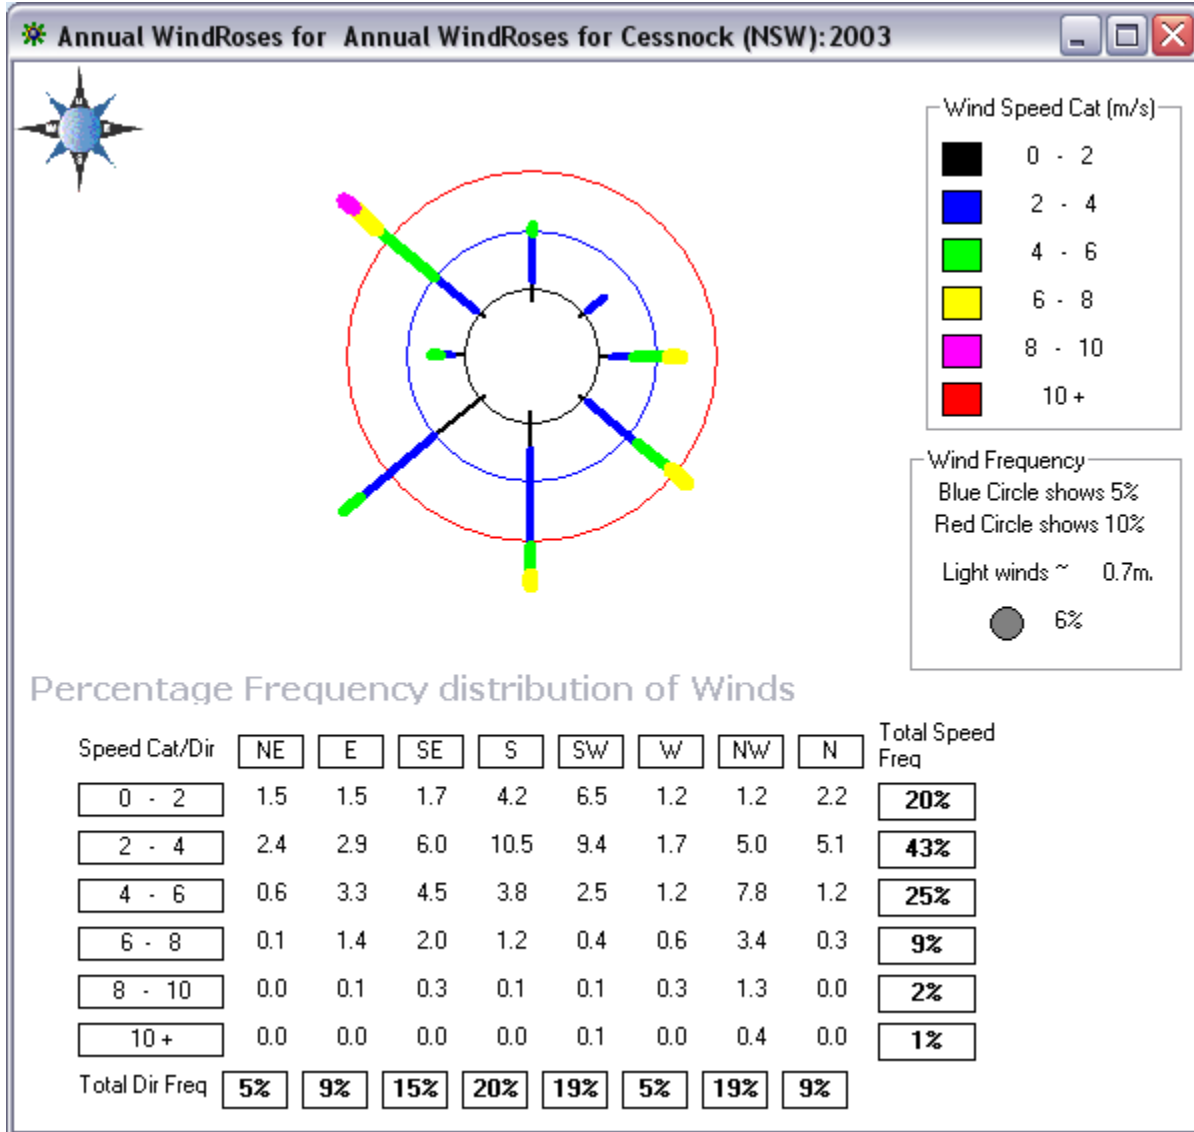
Annual WindRoses for Annual WindRoses for Cessnock (NSW):2003

Wind Speed Cat (m/s)
0 - 2
2 - 4
4 - 6
6 - 8
8 - 10
10 +

Wind Frequency
Blue Circle shows 5%
Red Circle shows 10%
Light winds ~ 0.7m.
6%

Percentage Frequency distribution of Winds

| Speed Cat/Dir | NE | E | SE | S | SW | W | NW | N | Total Speed Freq |
|---|---|---|---|---|---|---|---|---|---|
| 0 - 2 | 1.5 | 1.5 | 1.7 | 4.2 | 6.5 | 1.2 | 1.2 | 2.2 | 20% |
| 2 - 4 | 2.4 | 2.9 | 6.0 | 10.5 | 9.4 | 1.7 | 5.0 | 5.1 | 43% |
| 4 - 6 | 0.6 | 3.3 | 4.5 | 3.8 | 2.5 | 1.2 | 7.8 | 1.2 | 25% |
| 6 - 8 | 0.1 | 1.4 | 2.0 | 1.2 | 0.4 | 0.6 | 3.4 | 0.3 | 9% |
| 8 - 10 | 0.0 | 0.1 | 0.3 | 0.1 | 0.1 | 0.3 | 1.3 | 0.0 | 2% |
| 10 + | 0.0 | 0.0 | 0.0 | 0.0 | 0.1 | 0.0 | 0.4 | 0.0 | 1% |
| Total Dir Freq | 5% | 9% | 15% | 20% | 19% | 5% | 19% | 9% | |